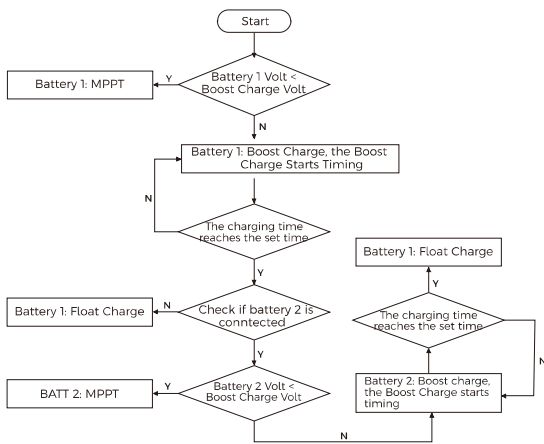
Start

Battery 1 Volt < Boost Charge Volt

Y

Battery 1: MPPT

N

Battery 1: Boost Charge, the Boost Charge Starts Timing

N

The charging time reaches the set time

Y

Check if battery 2 is conntected

N

Battery 1: Float Charge

Y

Battery 2 Volt < Boost Charge Volt

Y

BATT 2: MPPT

N

Battery 2: Boost charge, the Boost Charge starts timing

The charging time reaches the set time

N

Y

Battery 1: Float Charge